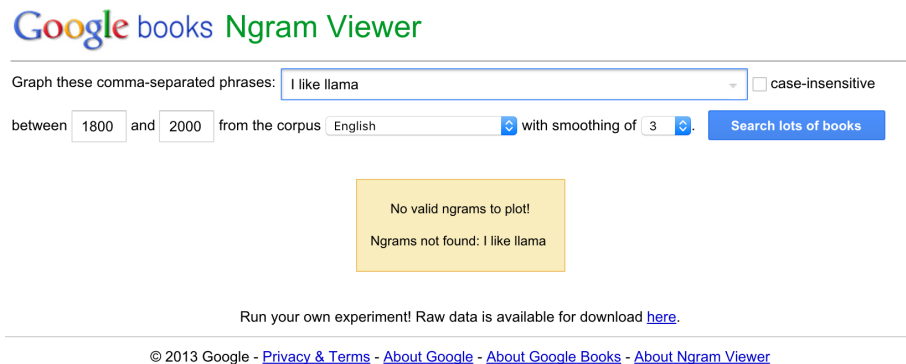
Google books Ngram Viewer

Graph these comma-separated phrases: I like llama case-insensitive

between 1800 and 2000 from the corpus English with smoothing of 3. Search lots of books

No valid ngrams to plot!

Ngrams not found: I like llama

Run your own experiment! Raw data is available for download here.

© 2013 Google - Privacy & Terms - About Google - About Google Books - About Ngram Viewer